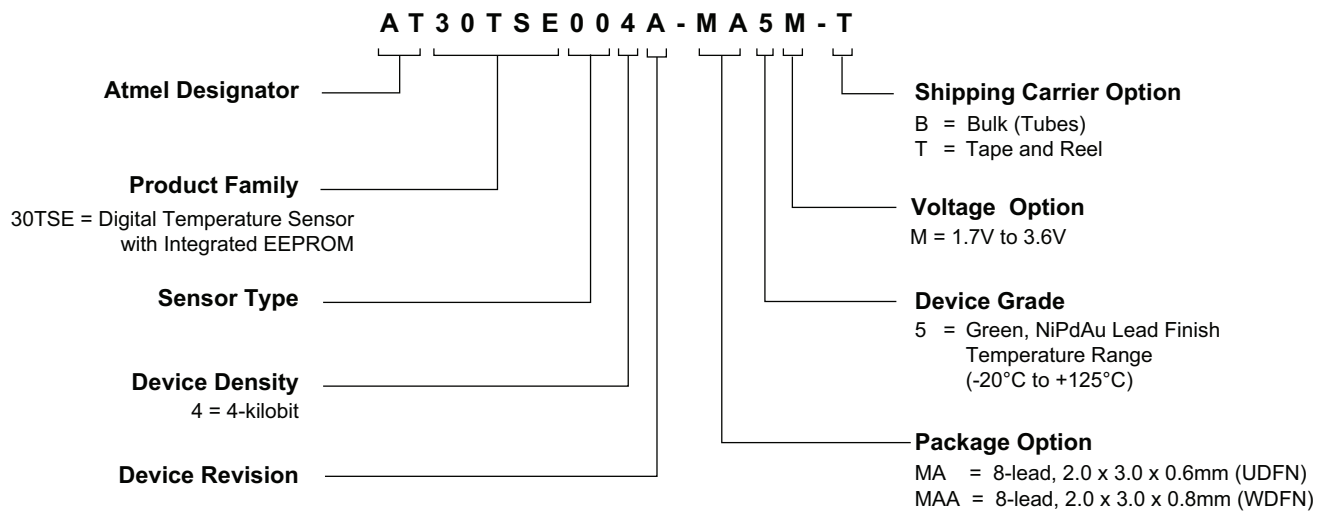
A T 3 0 T S E 0 0 4 A - M A 5 M - T

Atmel Designator

Product Family
30TSE = Digital Temperature Sensor with Integrated EEPROM

Sensor Type

Device Density
4 = 4-kilobit

Device Revision

Shipping Carrier Option
B = Bulk (Tubes)
T = Tape and Reel

Voltage Option
M = 1.7V to 3.6V

Device Grade
5 = Green, NiPdAu Lead Finish Temperature Range (-20°C to +125°C)

Package Option
MA = 8-lead, 2.0 x 3.0 x 0.6mm (UDFN)
MAA = 8-lead, 2.0 x 3.0 x 0.8mm (WDFN)